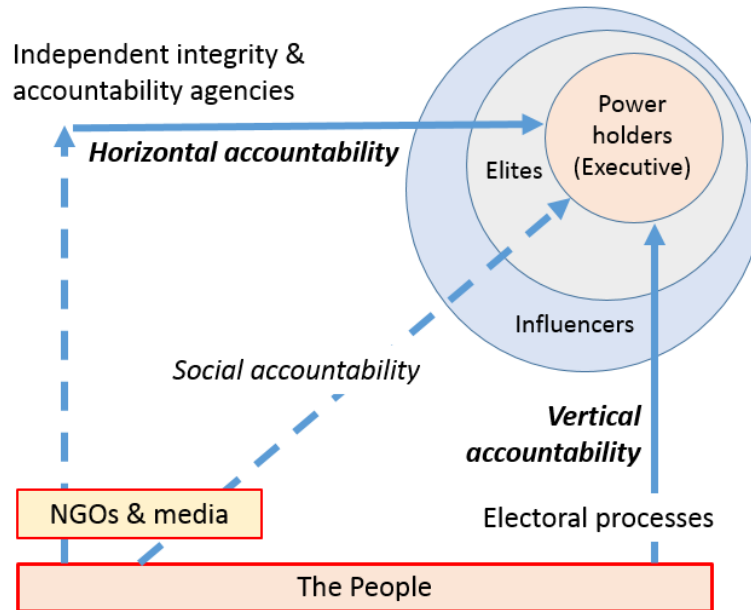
Independent integrity & accountability agencies

Horizontal accountability

Power holders (Executive)

Elites

Influencers

Social accountability

Vertical accountability

NGOs & media

Electoral processes

The People